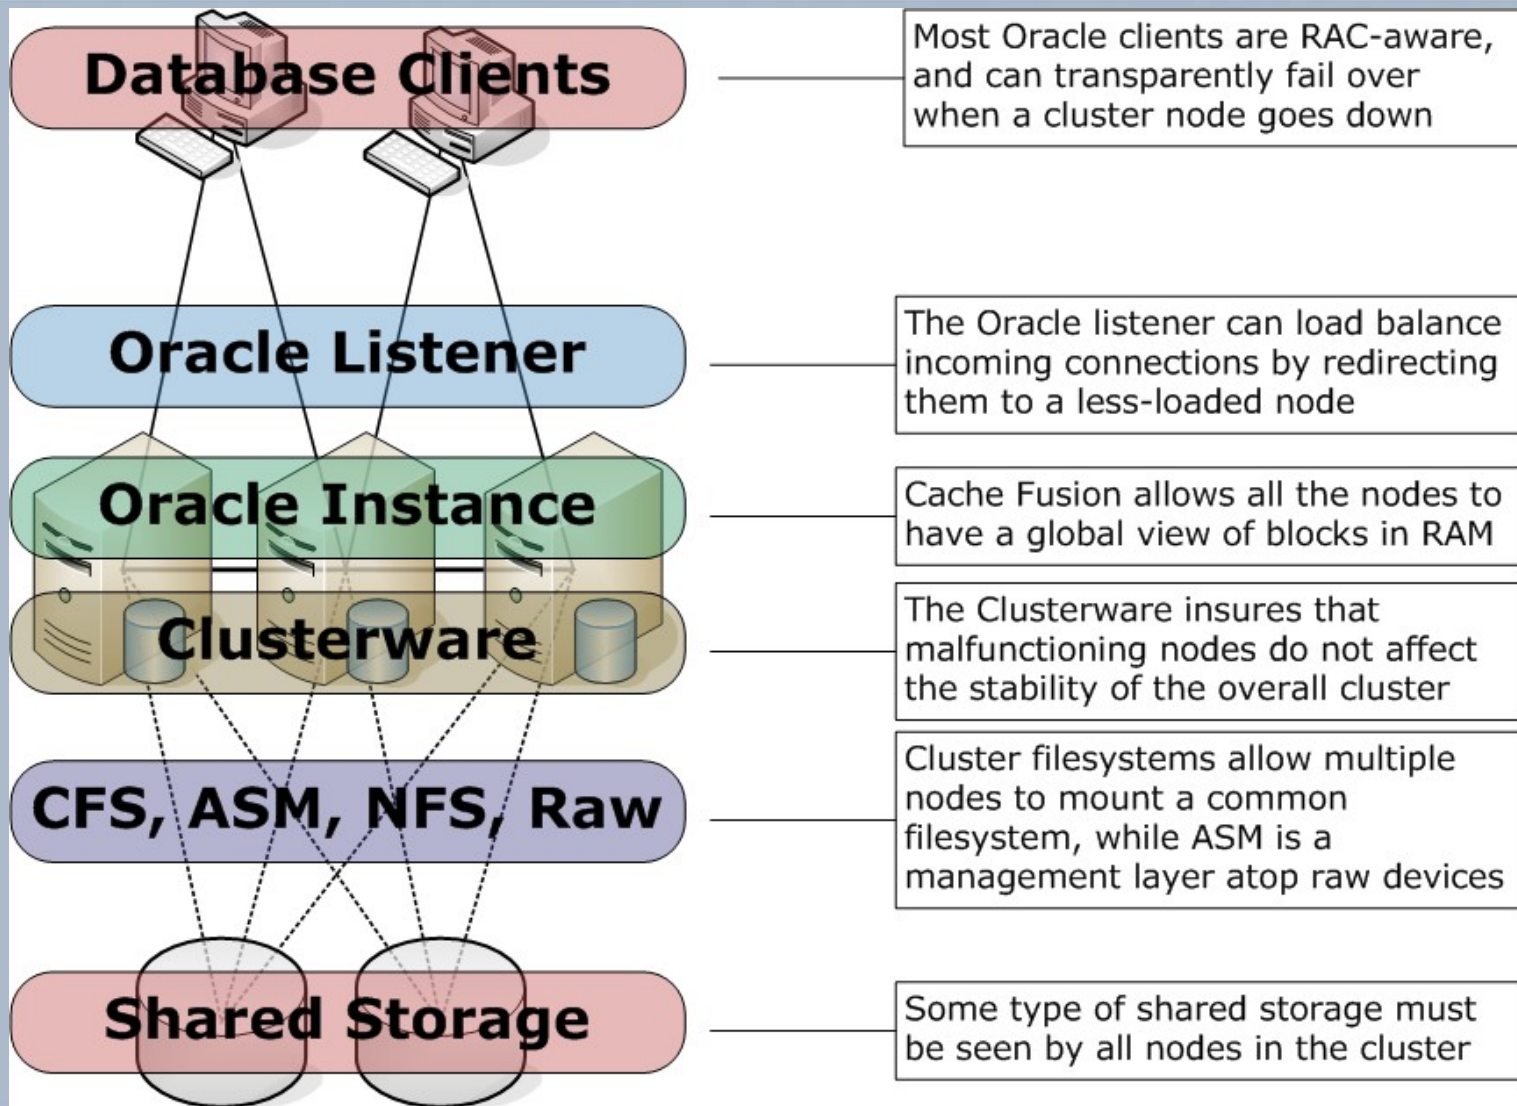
Database Clients

Most Oracle clients are RAC-aware, and can transparently fail over when a cluster node goes down

Oracle Listener

The Oracle listener can load balance incoming connections by redirecting them to a less-loaded node

Oracle Instance

Cache Fusion allows all the nodes to have a global view of blocks in RAM

Clusterware

The Clusterware insures that malfunctioning nodes do not affect the stability of the overall cluster

CFS, ASM, NFS, Raw

Cluster filesystems allow multiple nodes to mount a common filesystem, while ASM is a management layer atop raw devices

Shared Storage

Some type of shared storage must be seen by all nodes in the cluster